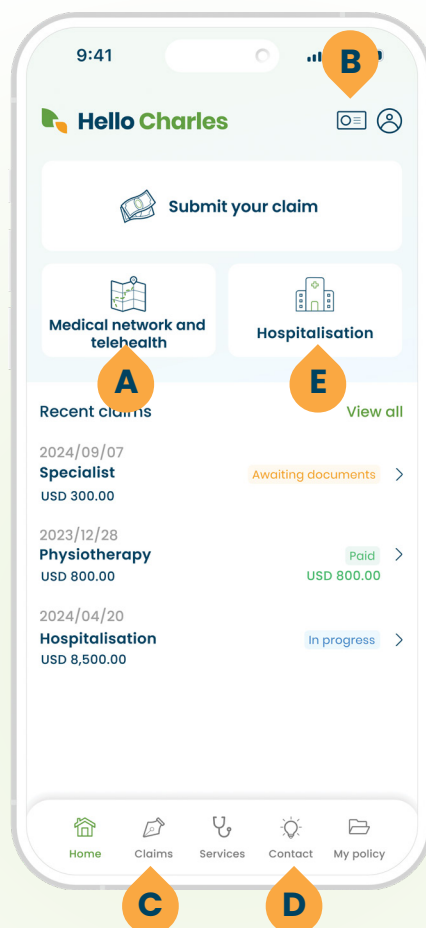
9:41

B

Hello Charles

Submit your claim

Medical network and telehealth

Hospitalisation

A

E

Recent claims

View all

2024/09/07
Specialist
USD 300.00
Awaiting documents

2023/12/28
Physiotherapy
USD 800.00
Paid
USD 800.00

2024/04/20
Hospitalisation
USD 8,500.00
In progress

Home
Claims
Services
Contact
My policy

C

D